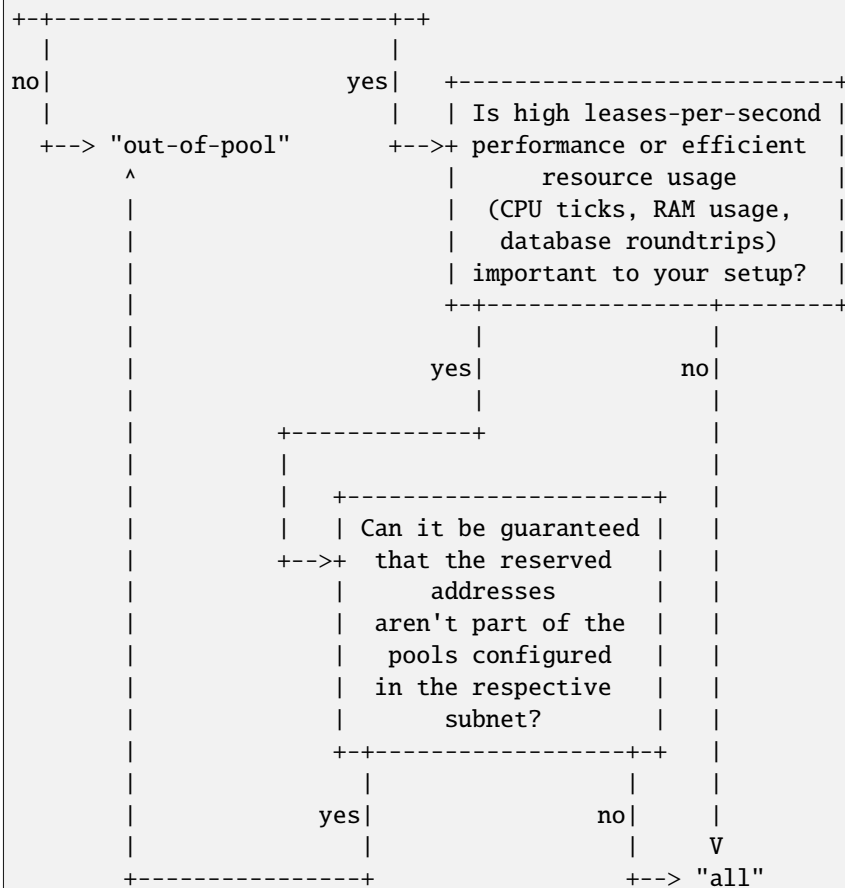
no

yes

"out-of-pool"

Is high leases-per-second performance or efficient resource usage (CPU ticks, RAM usage, database roundtrips) important to your setup?

yes

no

Can it be guaranteed that the reserved addresses aren't part of the pools configured in the respective subnet?

yes

no

V

"all"